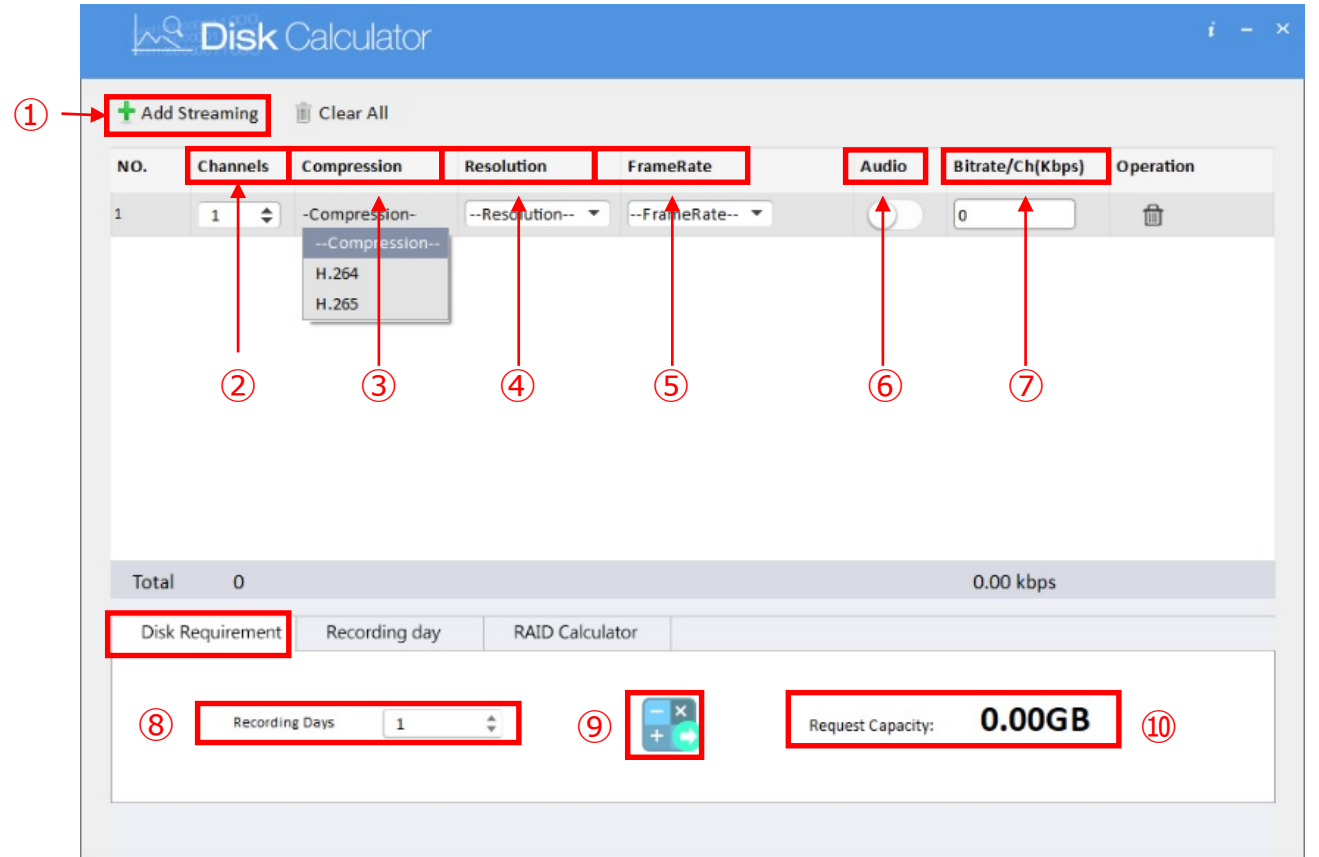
Disk Calculator

i – ×

① Add Streaming

Clear All

| NO. | Channels | Compression | Resolution | FrameRate | Audio | Bitrate/Ch(Kbps) | Operation |
|---|---|---|---|---|---|---|---|
| 1 | 1 | -Compression- | --Resolution-- | --FrameRate-- | | 0 | |

--Compression--
H.264
H.265

② ③ ④ ⑤ ⑥ ⑦

Total 0 0.00 kbps

Disk Requirement
Recording day
RAID Calculator

⑧ Recording Days 1

⑨

Request Capacity: 0.00GB ⑩